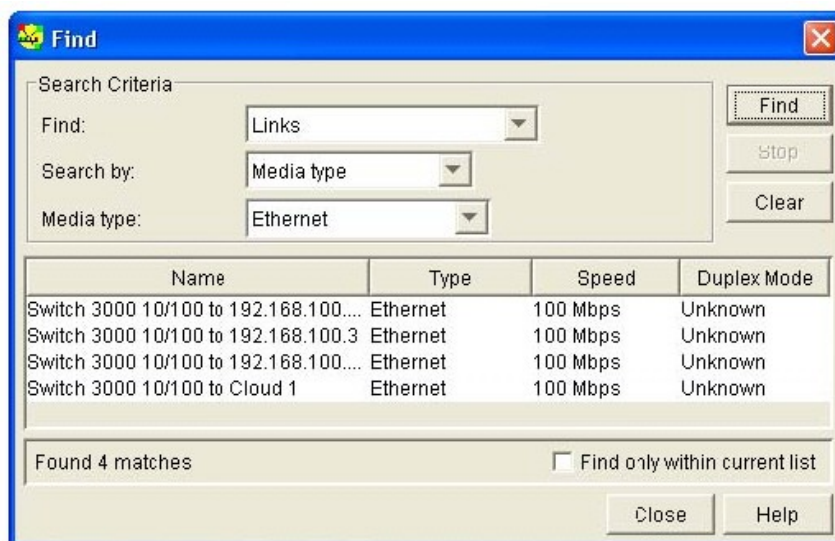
Find

Search Criteria

Find: Links

Search by: Media type

Media type: Ethernet

Find

Stop

Clear

| Name | Type | Speed | Duplex Mode |
|---|---|---|---|
| Switch 3000 10/100 to 192.168.100.... | Ethernet | 100 Mbps | Unknown |
| Switch 3000 10/100 to 192.168.100.3 | Ethernet | 100 Mbps | Unknown |
| Switch 3000 10/100 to 192.168.100.... | Ethernet | 100 Mbps | Unknown |
| Switch 3000 10/100 to Cloud 1 | Ethernet | 100 Mbps | Unknown |

Found 4 matches

Find only within current list

Close

Help